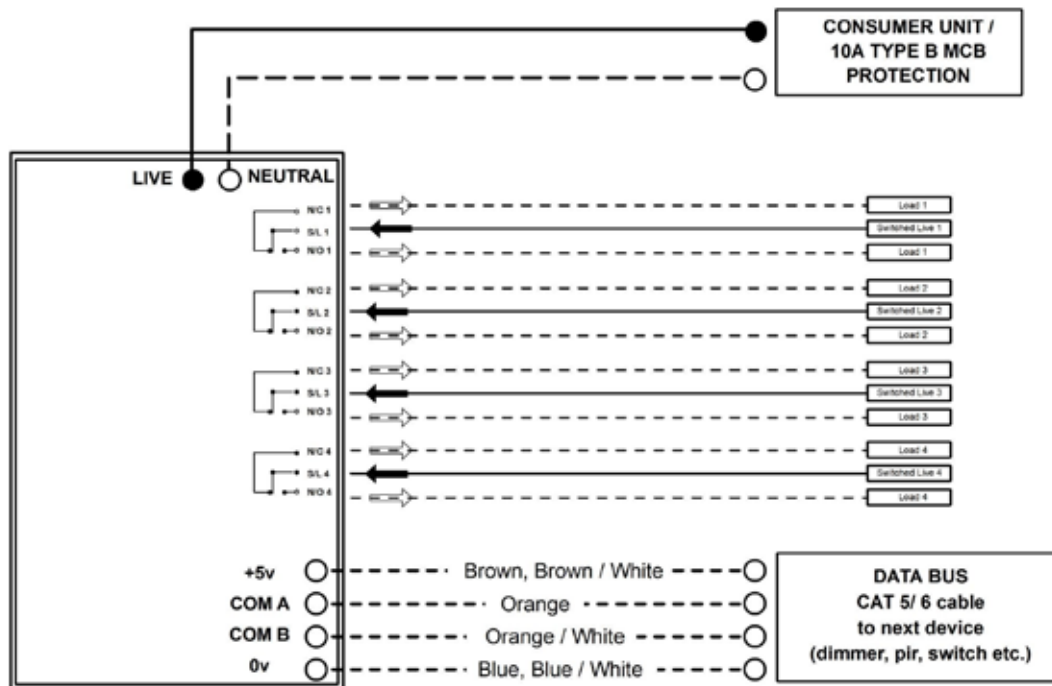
CONSUMER UNIT / 10A TYPE B MCB PROTECTION

LIVE NEUTRAL

N/C 1
S/L 1
N/O 1

Load 1
Switched Live 1
Load 1

N/C 2
S/L 2
N/O 2

Load 2
Switched Live 2
Load 2

N/C 3
S/L 3
N/O 3

Load 3
Switched Live 3
Load 3

N/C 4
S/L 4
N/O 4

Load 4
Switched Live 4
Load 4

+5v Brown, Brown / White
COM A Orange
COM B Orange / White
0v Blue, Blue / White

DATA BUS
CAT 5/ 6 cable
to next device
(dimmer, pir, switch etc.)